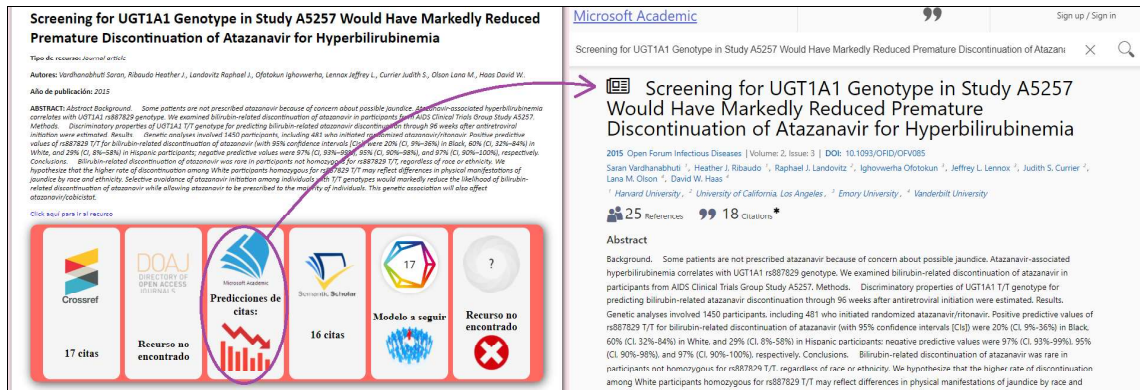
Screening for UGT1A1 Genotype in Study A5257 Would Have Markedly Reduced Premature Discontinuation of Atazanavir for Hyperbilirubinemia

Tipo de recurso: Journal article

Autores: Vardhanabhuti Saran, Ribaudo Heather J., Landovitz Raphael J., Ofotokun Ighovwerha, Lennox Jeffrey L., Currier Judith S., Olson Lana M., Haas David W.

Año de publicación: 2015

ABSTRACT: Abstract Background. Some patients are not prescribed atazanavir because of concern about possible jaundice. Atazanavir-associated hyperbilirubinemia correlates with UGT1A1 rs887829 genotype. We examined bilirubin-related discontinuation of atazanavir in participants from AIDS Clinical Trials Group Study A5257. Methods. Discriminatory properties of UGT1A1 T/T genotype for predicting bilirubin-related atazanavir discontinuation through 96 weeks after antiretroviral initiation were estimated. Results. Genetic analyses involved 1450 participants, including 481 who initiated randomized atazanavir/ritonavir. Positive predictive values of rs887829 T/T for bilirubin-related discontinuation of atazanavir (with 95% confidence intervals [CIs]) were 20% (CI, 9%–36%) in Black, 60% (CI, 32%–84%) in White, and 29% (CI, 8%–58%) in Hispanic participants; negative predictive values were 97% (CI, 93%–99%), 95% (CI, 90%–98%), and 97% (CI, 90%–100%), respectively. Conclusions. Bilirubin-related discontinuation of atazanavir was rare in participants not homozygous for rs887829 T/T, regardless of race or ethnicity. We hypothesize that the higher rate of discontinuation among White participants homozygous for rs887829 T/T may reflect differences in physical manifestations of jaundice by race and ethnicity. Selective avoidance of atazanavir initiation among individuals with T/T genotypes would markedly reduce the likelihood of bilirubin-related discontinuation of atazanavir while allowing atazanavir to be prescribed to the majority of individuals. This genetic association will also affect atazanavir/cobicistat.

Click aquí para ir al recurso

Crossref
17 citas

DOAJ DIRECTORY OF OPEN ACCESS JOURNALS
Recurso no encontrado

Microsoft Academic
Predicciones de citas:

Semantic Scholar
16 citas

17
Modelo a seguir

?
Recurso no encontrado

Microsoft Academic
Sign up / Sign in

Screening for UGT1A1 Genotype in Study A5257 Would Have Markedly Reduced Premature Discontinuation of Ataza

Screening for UGT1A1 Genotype in Study A5257 Would Have Markedly Reduced Premature Discontinuation of Atazanavir for Hyperbilirubinemia

2015 Open Forum Infectious Diseases | Volume: 2, Issue: 3 | DOI: 10.1093/OFID/OFV085

Saran Vardhanabhuti 1, Heather J. Ribaudo 1, Raphael J. Landovitz 2, Ighovwerha Ofotokun 3, Jeffrey L. Lennox 3, Judith S. Currier 2, Lana M. Olson 4, David W. Haas 4

1 Harvard University, 2 University of California, Los Angeles, 3 Emory University, 4 Vanderbilt University

25 References 18 Citations*

Abstract

Background. Some patients are not prescribed atazanavir because of concern about possible jaundice. Atazanavir-associated hyperbilirubinemia correlates with UGT1A1 rs887829 genotype. We examined bilirubin-related discontinuation of atazanavir in participants from AIDS Clinical Trials Group Study A5257. Methods. Discriminatory properties of UGT1A1 T/T genotype for predicting bilirubin-related atazanavir discontinuation through 96 weeks after antiretroviral initiation were estimated. Results. Genetic analyses involved 1450 participants, including 481 who initiated randomized atazanavir/ritonavir. Positive predictive values of rs887829 T/T for bilirubin-related discontinuation of atazanavir (with 95% confidence intervals [CIs]) were 20% (CI, 9%–36%) in Black, 60% (CI, 32%-84%) in White, and 29% (CI, 8%-58%) in Hispanic participants; negative predictive values were 97% (CI, 93%–99%), 95% (CI, 90%-98%), and 97% (CI, 90%–100%), respectively. Conclusions. Bilirubin-related discontinuation of atazanavir was rare in participants not homozygous for rs887829 T/T, regardless of race or ethnicity. We hypothesize that the higher rate of discontinuation among White participants homozygous for rs887829 T/T may reflect differences in physical manifestations of jaundice by race and